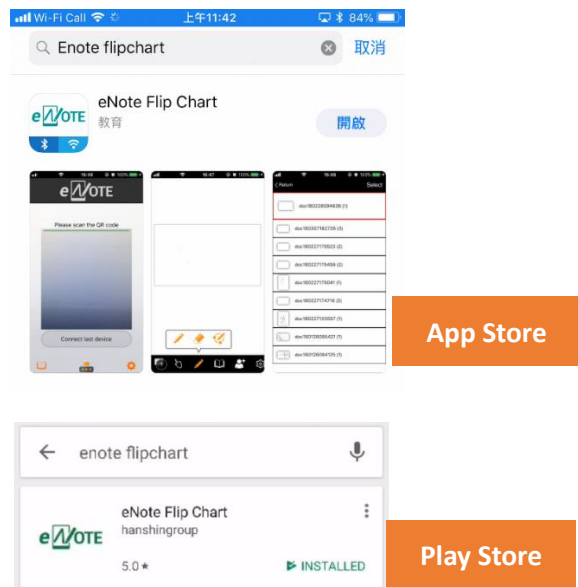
Wi-Fi Call 上午11:42 84%

Enote flipchart 取消

eNote Flip Chart
教育
開啟

eNOTE
Please scan the QR code
Connect last device

Return Select
doc160228094836 (1)
doc160307162726 (3)
doc160227175523 (2)
doc160227175456 (2)
doc160227175041 (1)
doc160227174716 (3)
doc160227163037 (1)
doc160126095421 (1)
doc160126094135 (1)

App Store

enote flipchart

eNOTE
eNote Flip Chart
hanshingroup
5.0★
INSTALLED

Play Store